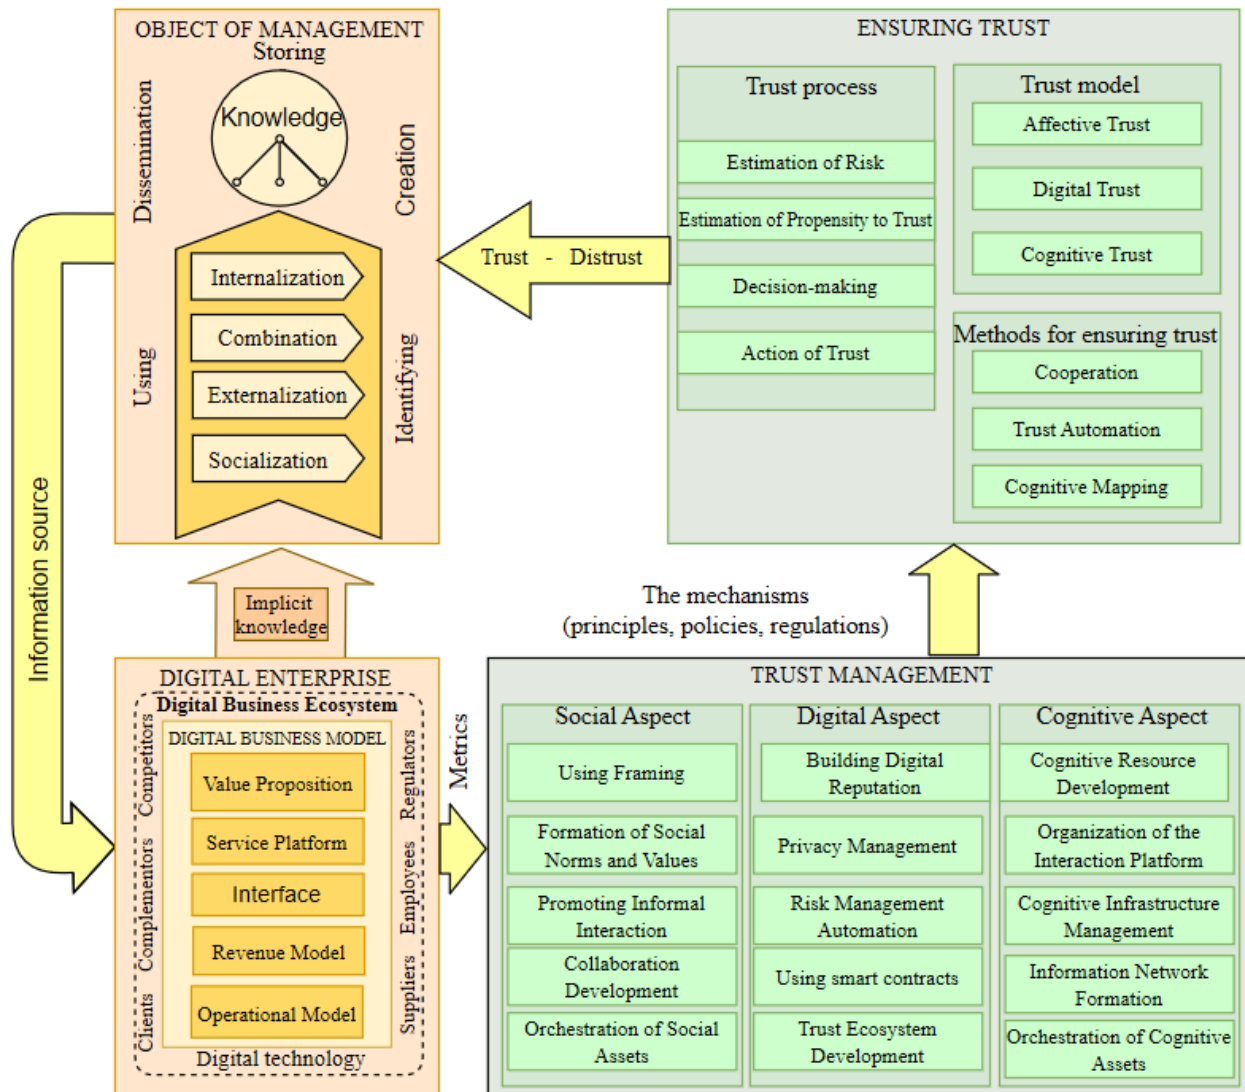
OBJECT OF MANAGEMENT
Storing
Dissemination
Knowledge
Creation
Internalization
Combination
Externalization
Socialization
Using
Identifying

ENSURING TRUST
Trust process
Estimation of Risk
Estimation of Propensity to Trust
Decision-making
Action of Trust
Trust model
Affective Trust
Digital Trust
Cognitive Trust
Methods for ensuring trust
Cooperation
Trust Automation
Cognitive Mapping

Trust - Distrust

Information source

Implicit knowledge

The mechanisms
(principles, policies, regulations)

DIGITAL ENTERPRISE
Digital Business Ecosystem
DIGITAL BUSINESS MODEL
Value Proposition
Service Platform
Interface
Revenue Model
Operational Model
Competitors
Complementors
Clients
Regulators
Employees
Suppliers
Digital technology

Metrics

TRUST MANAGEMENT
Social Aspect
Using Framing
Formation of Social Norms and Values
Promoting Informal Interaction
Collaboration Development
Orchestration of Social Assets
Digital Aspect
Building Digital Reputation
Privacy Management
Risk Management Automation
Using smart contracts
Trust Ecosystem Development
Cognitive Aspect
Cognitive Resource Development
Organization of the Interaction Platform
Cognitive Infrastructure Management
Information Network Formation
Orchestration of Cognitive Assets